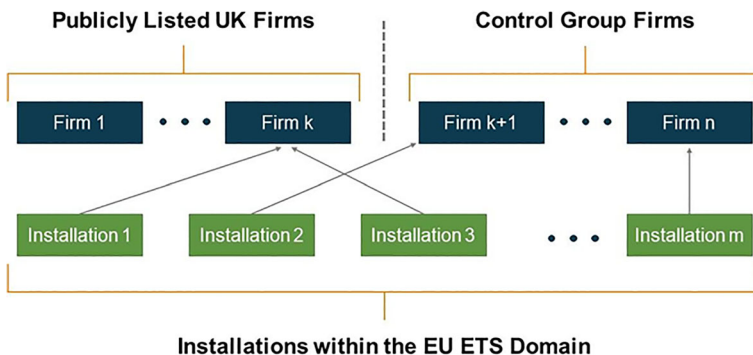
Publicly Listed UK Firms

Control Group Firms

Firm 1

• • •

Firm k

Firm k+1

• • •

Firm n

Installation 1

Installation 2

Installation 3

• • •

Installation m

Installations within the EU ETS Domain